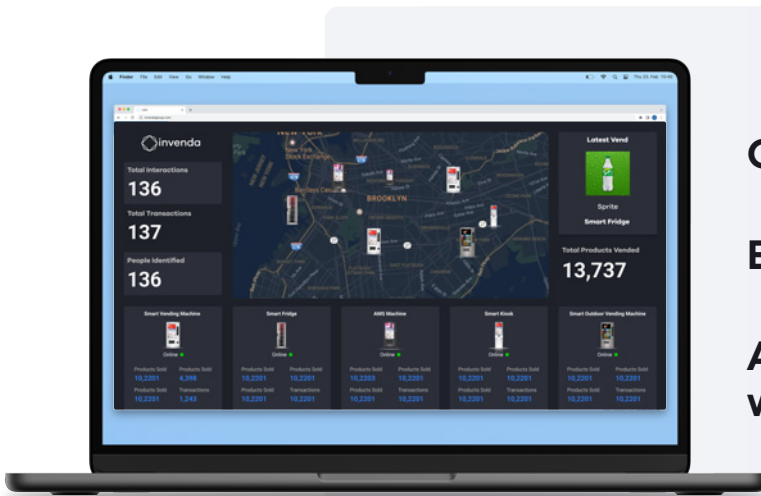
Finder File Edit View Go Window Help

Thu 23. Feb 10:45

invenda

Total Interactions
136

Total Transactions
137

People Identified
136

NEW YORK
New York Stock Exchange
BROOKLYN

Latest Vend
Sprite
Smart Fridge

Total Products Vended
13,737

Smart Vending Machine
Online
Products Sold 10,2201
Products Sold 4,398
Products Sold 10,2201
Transactions 1,243

Smart Fridge
Online
Products Sold 10,2201
Products Sold 10,2201
Products Sold 10,2201
Transactions 10,2201

AMS Machine
Online
Products Sold 10,2203
Products Sold 10,2201
Products Sold 10,2201
Transactions 10,2201

Smart Kiosk
Online
Products Sold 10,2201
Products Sold 10,2201
Products Sold 10,2201
Transactions 10,2201

Smart Outdoor Vending Machine
Online
Products Sold 10,2201
Products Sold 10,2201
Products Sold 10,2201
Transactions 10,2201

C

E

A
V